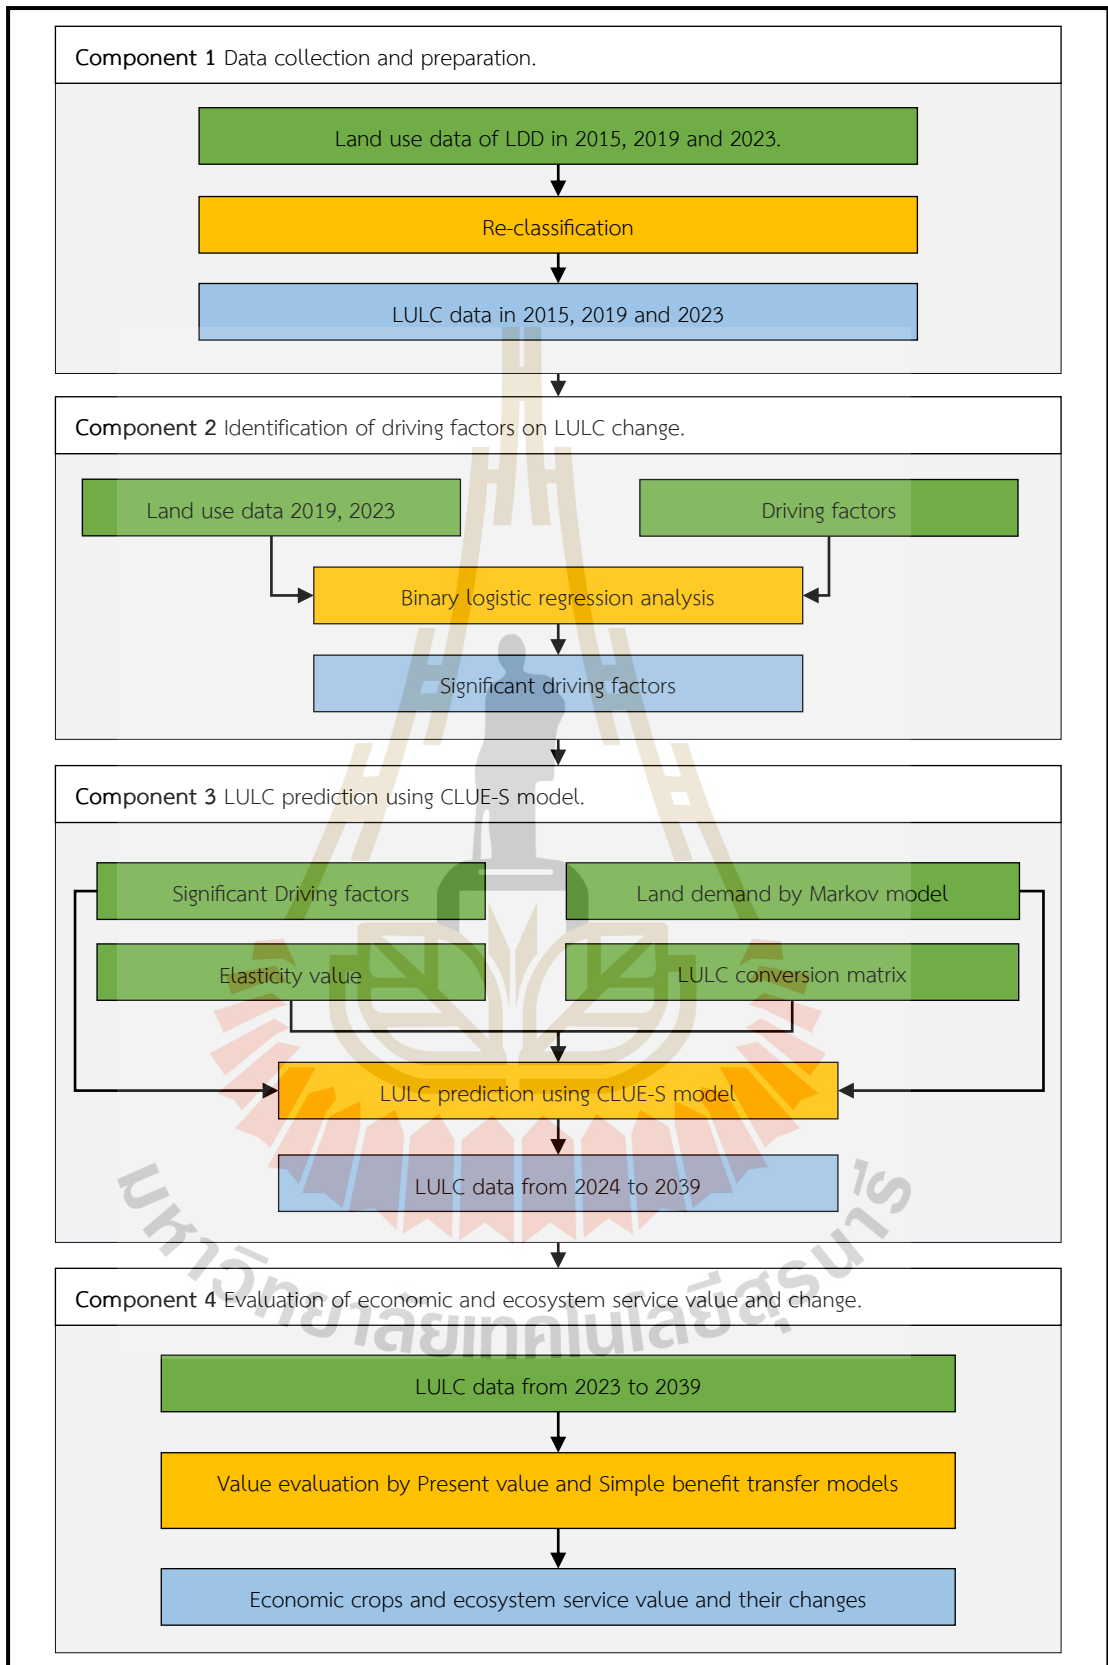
Component 1 Data collection and preparation.

Land use data of LDD in 2015, 2019 and 2023.

Re-classification

LULC data in 2015, 2019 and 2023

Component 2 Identification of driving factors on LULC change.

Land use data 2019, 2023

Driving factors

Binary logistic regression analysis

Significant driving factors

Component 3 LULC prediction using CLUE-S model.

Significant Driving factors

Land demand by Markov model

Elasticity value

LULC conversion matrix

LULC prediction using CLUE-S model

LULC data from 2024 to 2039

Component 4 Evaluation of economic and ecosystem service value and change.

LULC data from 2023 to 2039

Value evaluation by Present value and Simple benefit transfer models

Economic crops and ecosystem service value and their changes

มหาวิทยาลัยเทคโนโลยีสุรนารี